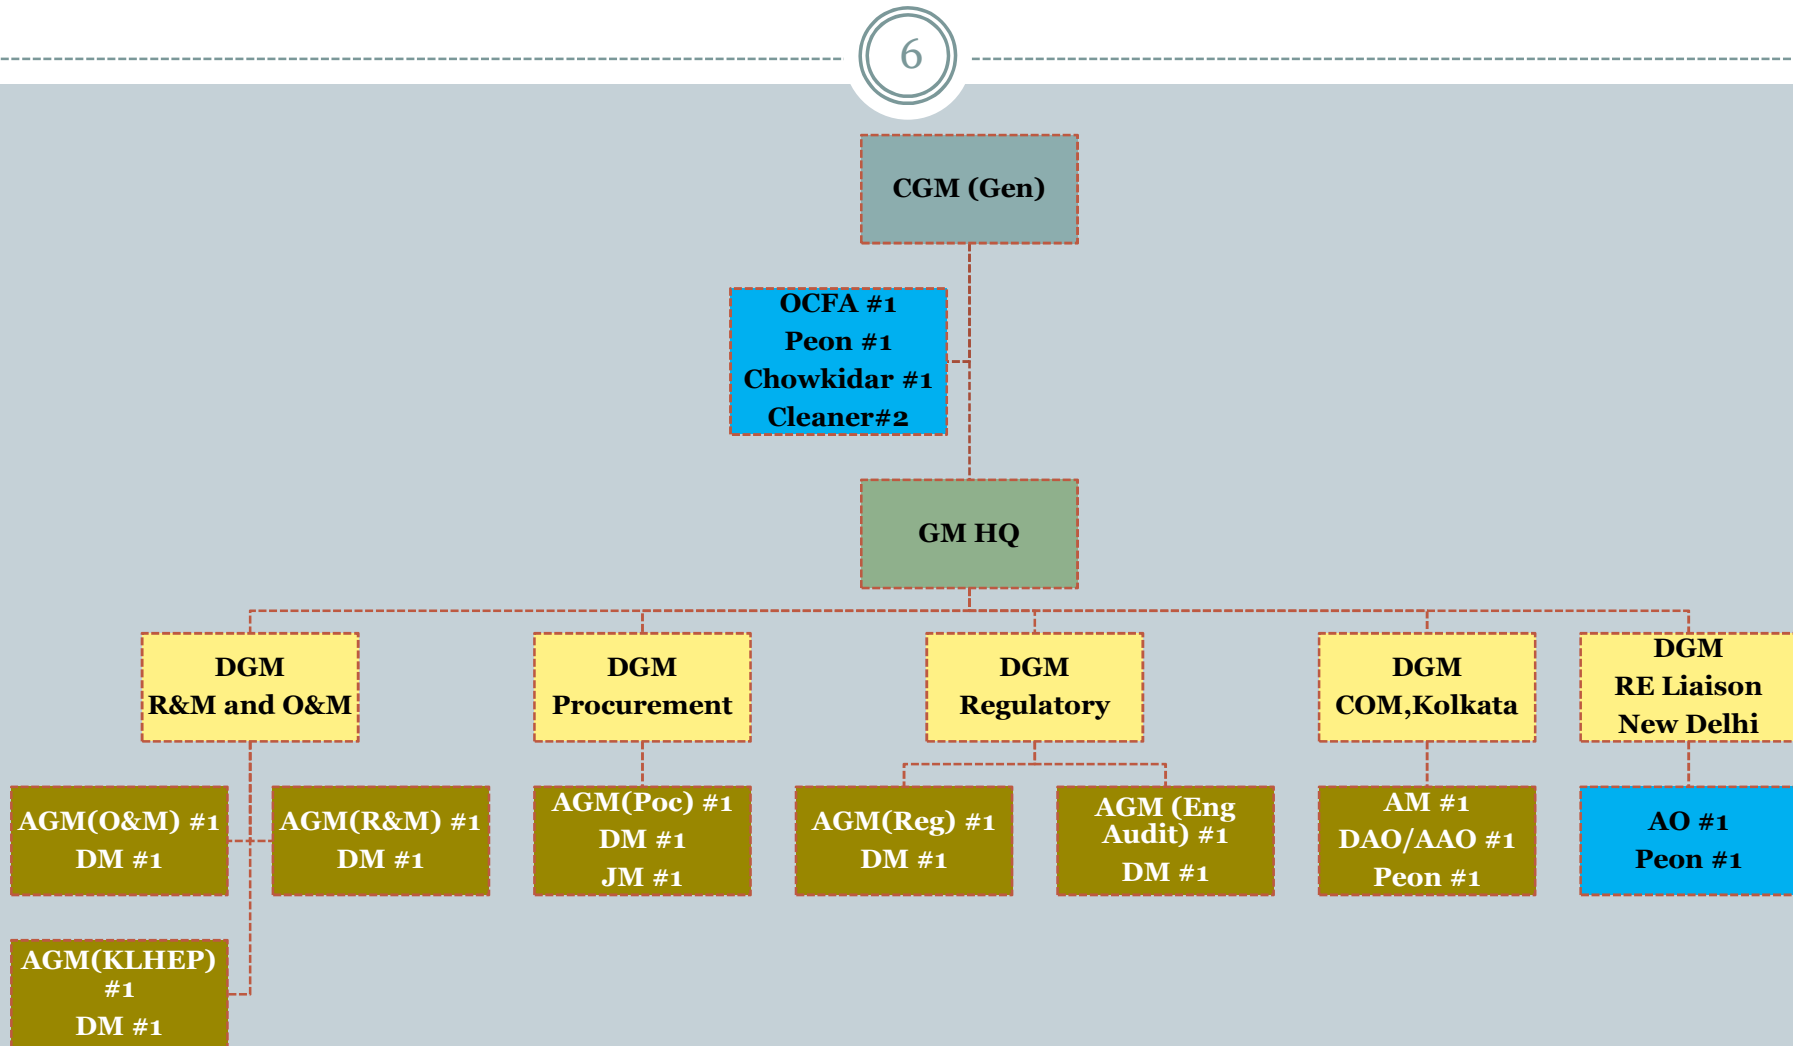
6

CGM (Gen)

OCFA #1
Peon #1
Chowkidar #1
Cleaner#2

GM HQ

DGM
R&M and O&M

DGM
Procurement

DGM
Regulatory

DGM
COM,Kolkata

DGM
RE Liaison
New Delhi

AGM(O&M) #1
DM #1

AGM(R&M) #1
DM #1

AGM(Poc) #1
DM #1
JM #1

AGM(Reg) #1
DM #1

AGM (Eng Audit) #1
DM #1

AM #1
DAO/AAO #1
Peon #1

AO #1
Peon #1

AGM(KLHEP) #1
DM #1